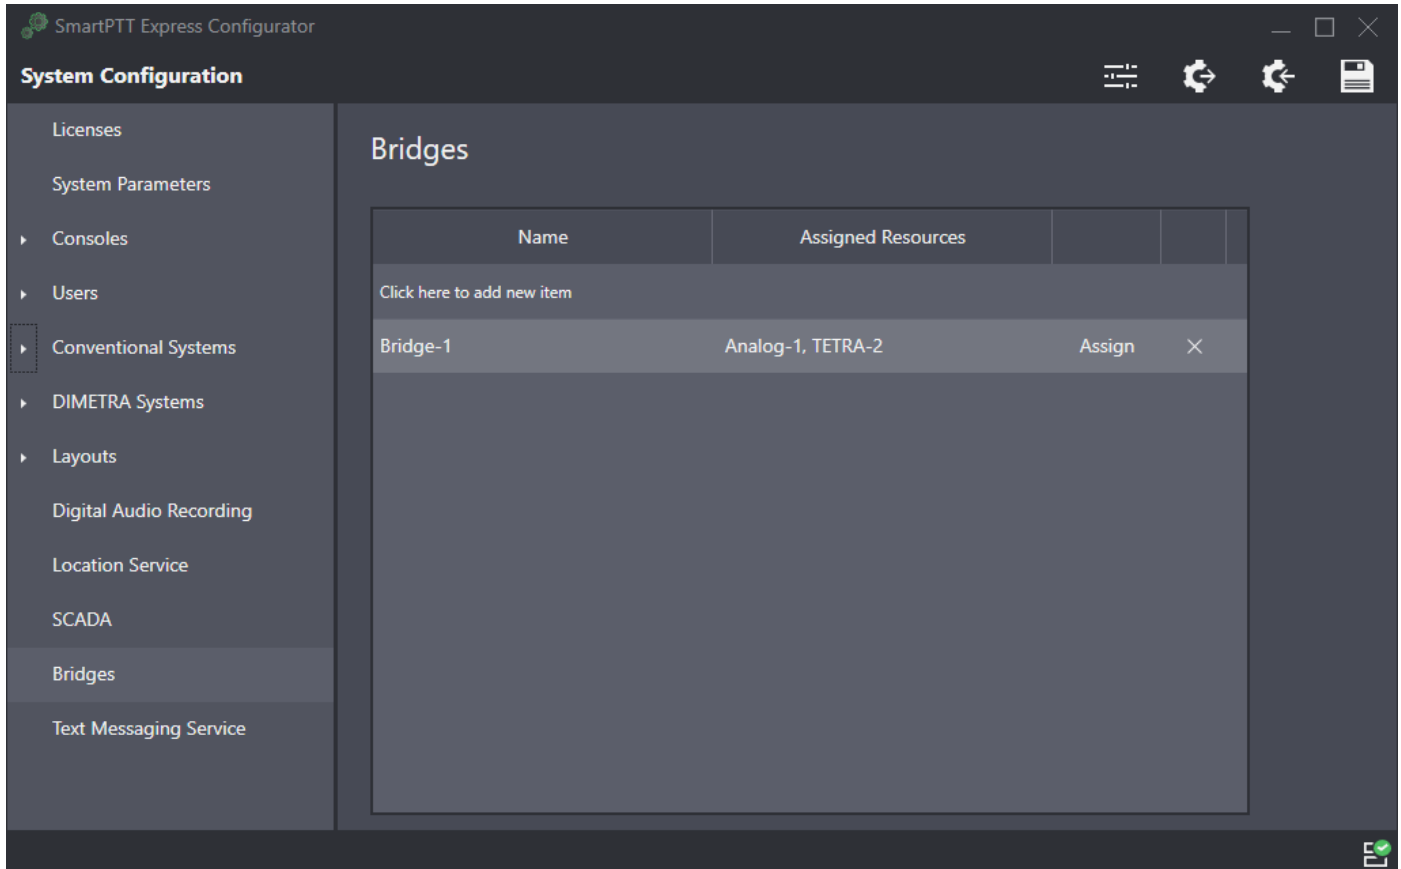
SmartPTT Express Configurator

System Configuration

Licenses
System Parameters
Consoles
Users
Conventional Systems
DIMETRA Systems
Layouts
Digital Audio Recording
Location Service
SCADA
Bridges
Text Messaging Service

Bridges

| Name | Assigned Resources | | |
|---|---|---|---|
| Click here to add new item | | | |
| Bridge-1 | Analog-1, TETRA-2 | Assign | × |